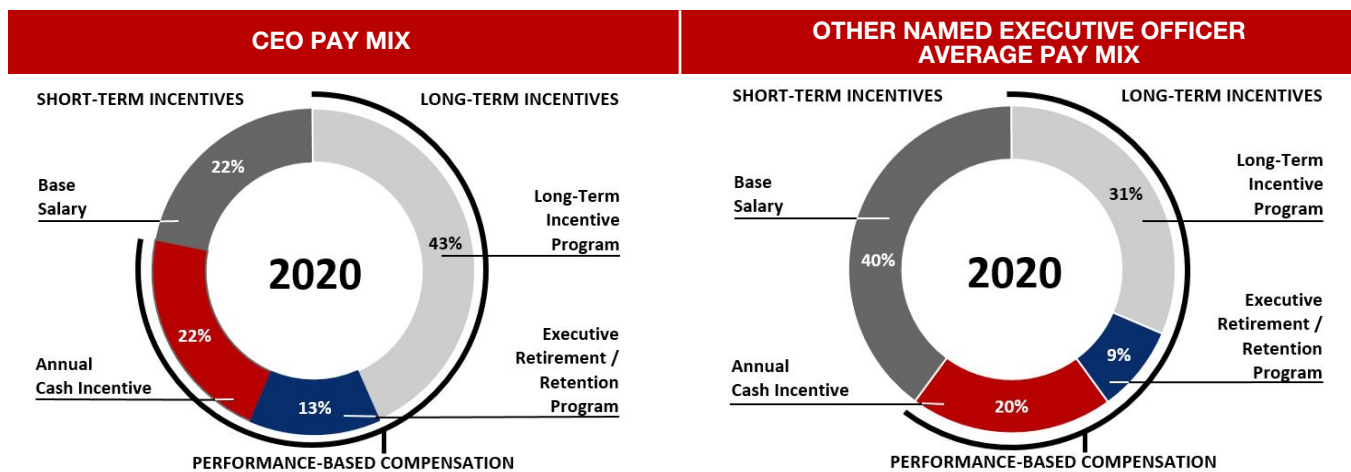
CEO PAY MIX

SHORT-TERM INCENTIVES

LONG-TERM INCENTIVES

22%

Base Salary

Long-Term Incentive Program

43%

2020

22%

Executive Retirement / Retention Program

Annual Cash Incentive

13%

PERFORMANCE-BASED COMPENSATION

OTHER NAMED EXECUTIVE OFFICER AVERAGE PAY MIX

SHORT-TERM INCENTIVES

LONG-TERM INCENTIVES

Long-Term Incentive Program

Base Salary

31%

40%

2020

Executive Retirement / Retention Program

9%

Annual Cash Incentive

20%

PERFORMANCE-BASED COMPENSATION